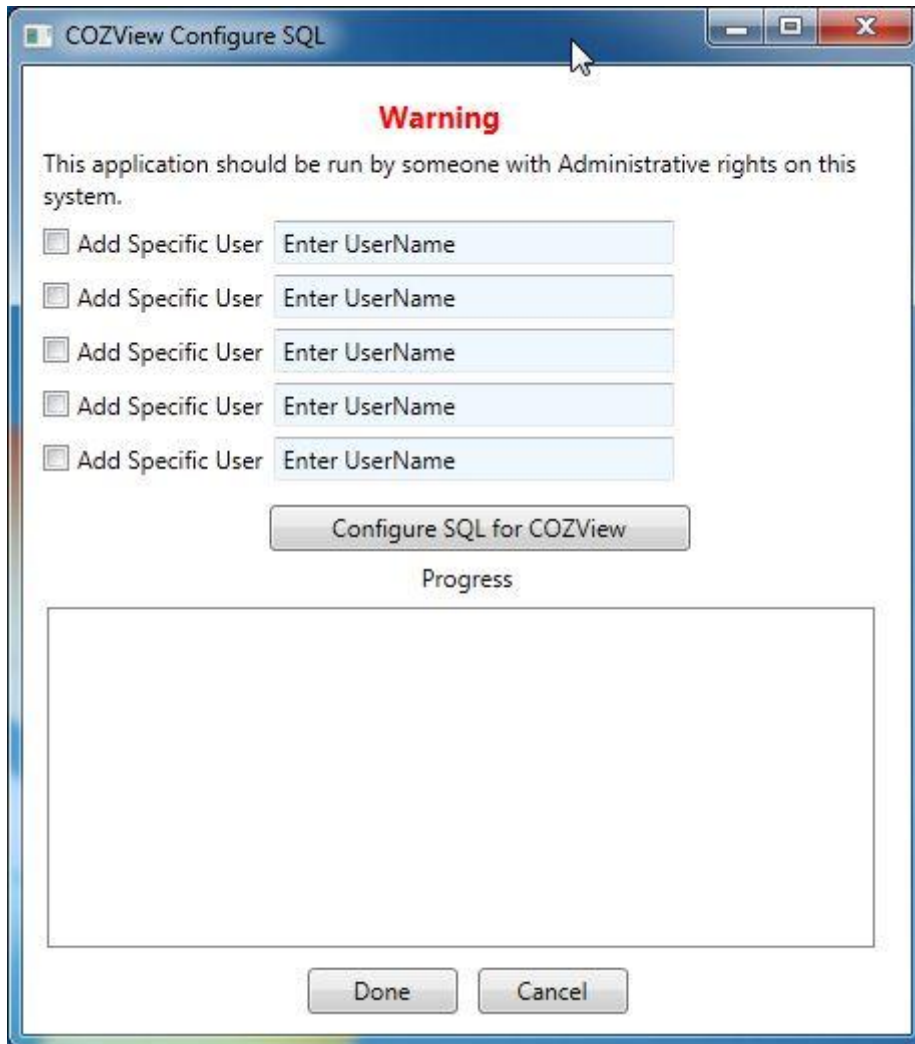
COZView Configure SQL

Warning

This application should be run by someone with Administrative rights on this system.

Add Specific User Enter UserName

Add Specific User Enter UserName

Add Specific User Enter UserName

Add Specific User Enter UserName

Add Specific User Enter UserName

Configure SQL for COZView

Progress

Done Cancel